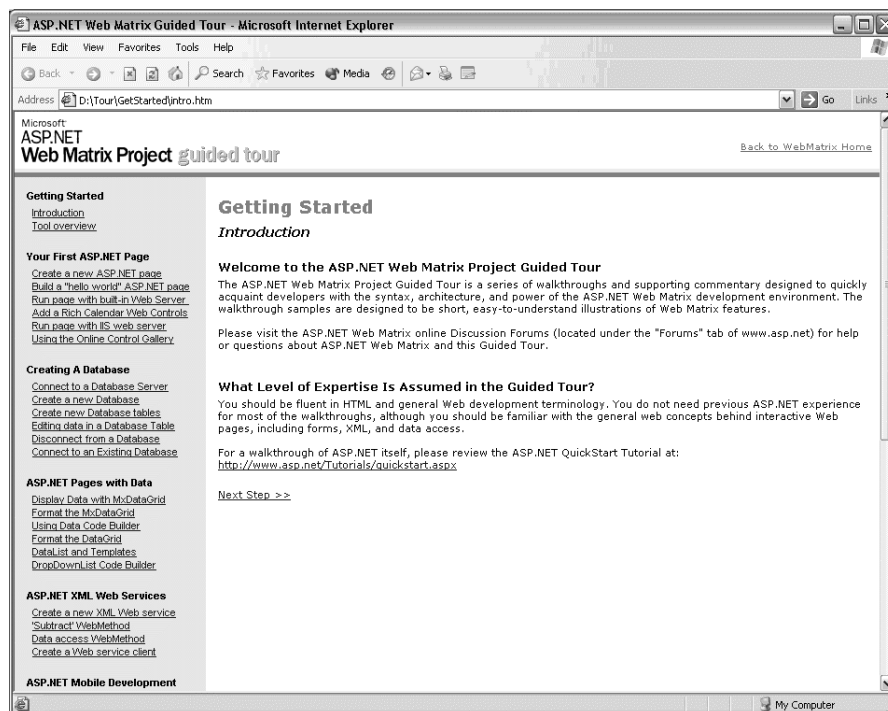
ASP.NET Web Matrix Guided Tour - Microsoft Internet Explorer

File Edit View Favorites Tools Help

Back Search Favorites Media

Address D:\Tour\GetStarted\intro.htm Go Links

Microsoft
ASP.NET
Web Matrix Project guided tour

Back to WebMatrix Home

Getting Started
Introduction
Tool overview

Your First ASP.NET Page
Create a new ASP.NET page
Build a "hello world" ASP.NET page
Run page with built-in Web Server
Add a Rich Calendar Web Controls
Run page with IIS web server
Using the Online Control Gallery

Creating A Database
Connect to a Database Server
Create a new Database
Create new Database tables
Editing data in a Database Table
Disconnect from a Database
Connect to an Existing Database

ASP.NET Pages with Data
Display Data with MxDataGrid
Format the MxDataGrid
Using Data Code Builder
Format the DataGrid
DataList and Templates
DropDownList Code Builder

ASP.NET XML Web Services
Create a new XML Web service
'Subtract' WebMethod
Data access WebMethod
Create a Web service client

ASP.NET Mobile Development

Getting Started
Introduction

Welcome to the ASP.NET Web Matrix Project Guided Tour

The ASP.NET Web Matrix Project Guided Tour is a series of walkthroughs and supporting commentary designed to quickly acquaint developers with the syntax, architecture, and power of the ASP.NET Web Matrix development environment. The walkthrough samples are designed to be short, easy-to-understand illustrations of Web Matrix features.

Please visit the ASP.NET Web Matrix online Discussion Forums (located under the "Forums" tab of www.asp.net) for help or questions about ASP.NET Web Matrix and this Guided Tour.

What Level of Expertise Is Assumed in the Guided Tour?

You should be fluent in HTML and general Web development terminology. You do not need previous ASP.NET experience for most of the walkthroughs, although you should be familiar with the general web concepts behind interactive Web pages, including forms, XML, and data access.

For a walkthrough of ASP.NET itself, please review the ASP.NET QuickStart Tutorial at:
http://www.asp.net/Tutorials/quickstart.aspx

Next Step >>

My Computer